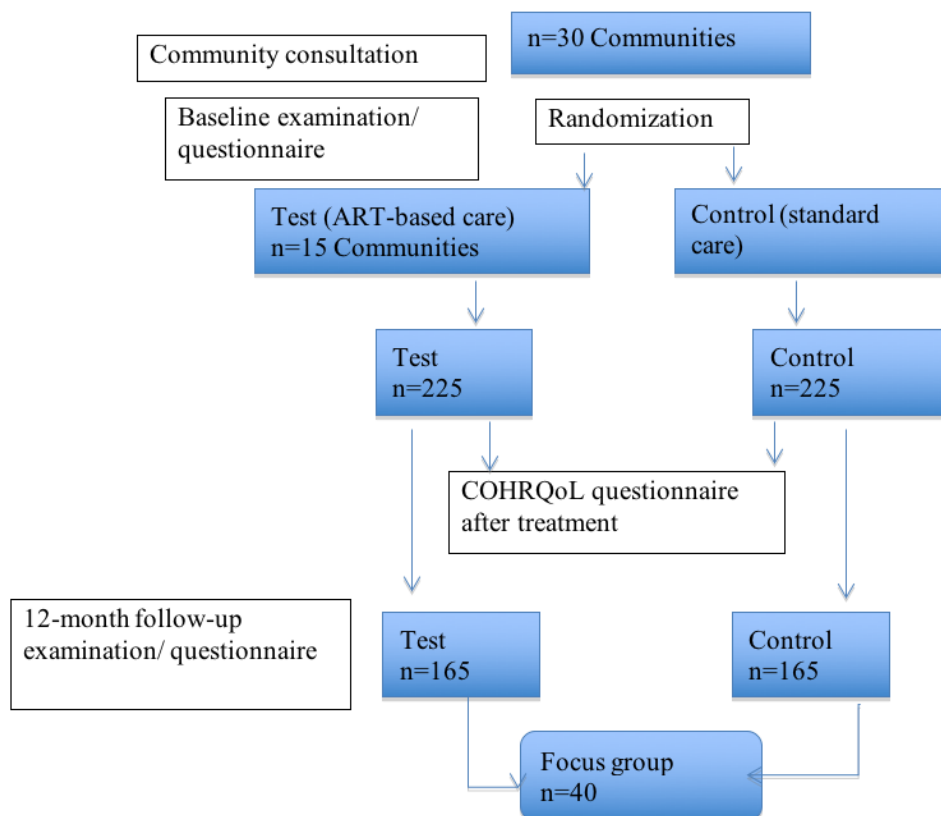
Community consultation

n=30 Communities

Baseline examination/ questionnaire

Randomization

Test (ART-based care) n=15 Communities

Control (standard care)

Test n=225

Control n=225

COHRQoL questionnaire after treatment

12-month follow-up examination/ questionnaire

Test n=165

Control n=165

Focus group n=40